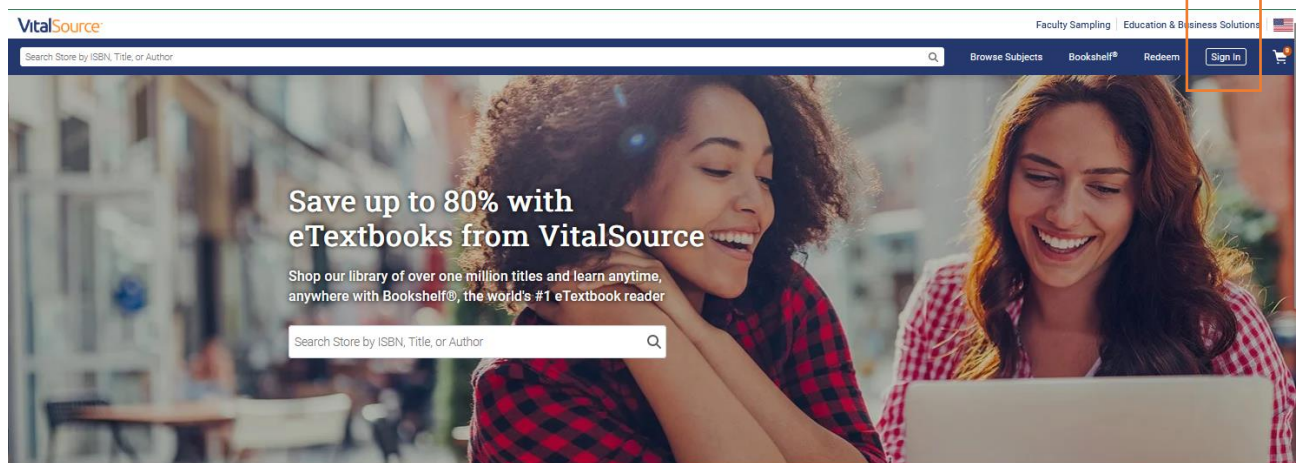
VitalSource

Faculty Sampling | Education & Business Solutions

Search Store by ISBN, Title, or Author

Browse Subjects Bookshelf® Redeem Sign In

Save up to 80% with eTextbooks from VitalSource

Shop our library of over one million titles and learn anytime, anywhere with Bookshelf®, the world's #1 eTextbook reader

Search Store by ISBN, Title, or Author